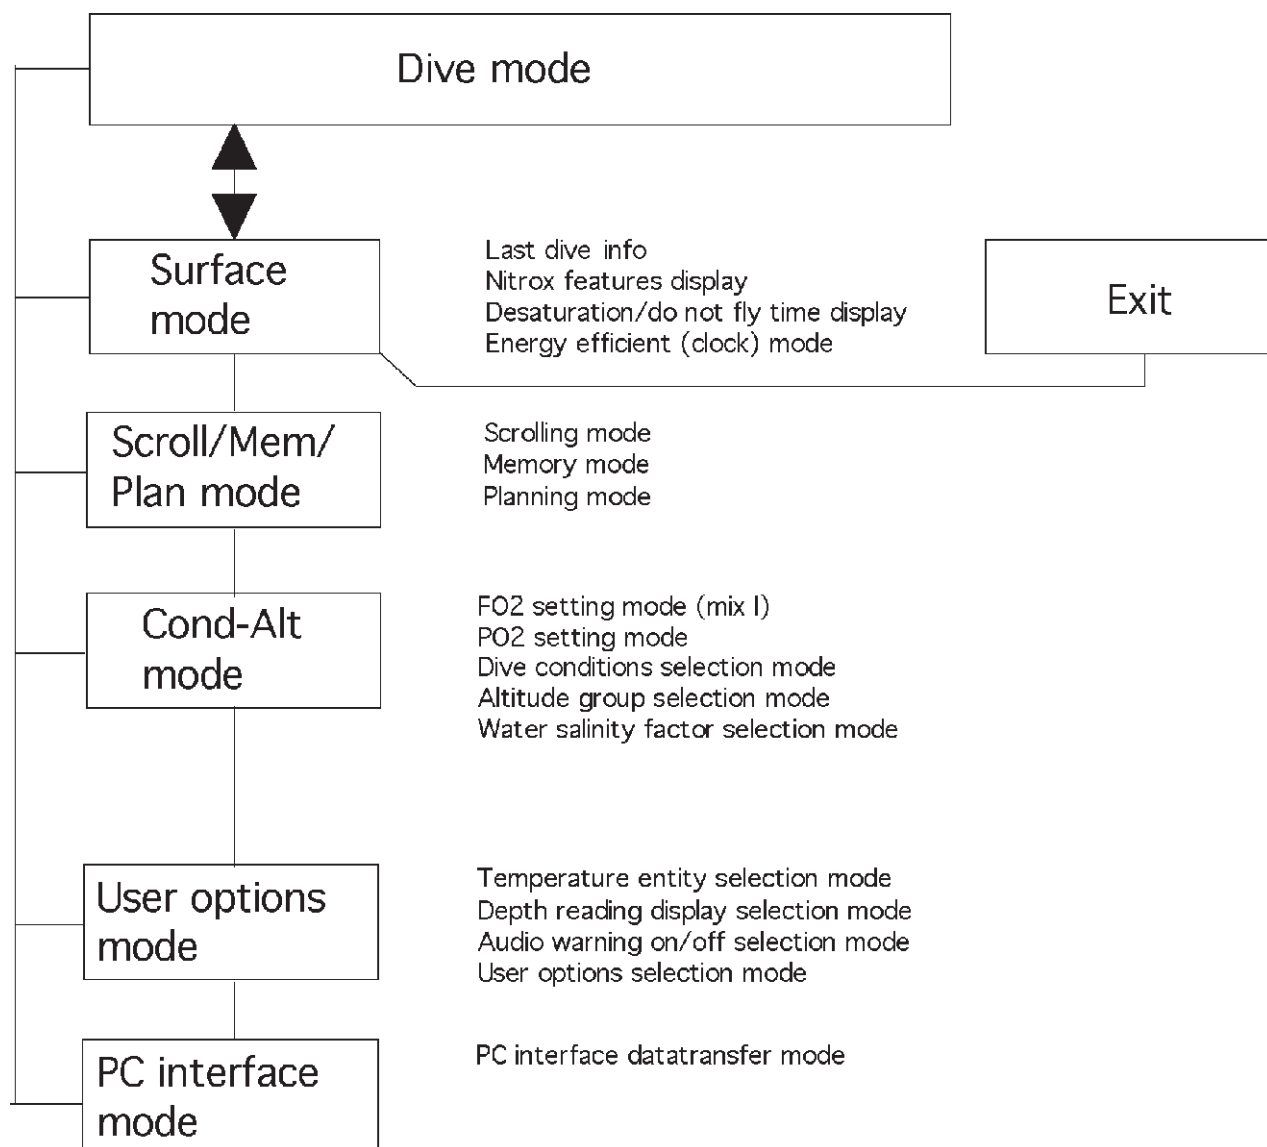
Dive mode

Surface mode

Last dive info
Nitrox features display
Desaturation/do not fly time display
Energy efficient (clock) mode

Exit

Scroll/Mem/ Plan mode

Scrolling mode
Memory mode
Planning mode

Cond-Alt mode

FO2 setting mode (mix I)
PO2 setting mode
Dive conditions selection mode
Altitude group selection mode
Water salinity factor selection mode

User options mode

Temperature entity selection mode
Depth reading display selection mode
Audio warning on/off selection mode
User options selection mode

PC interface mode

PC interface datatransfer mode